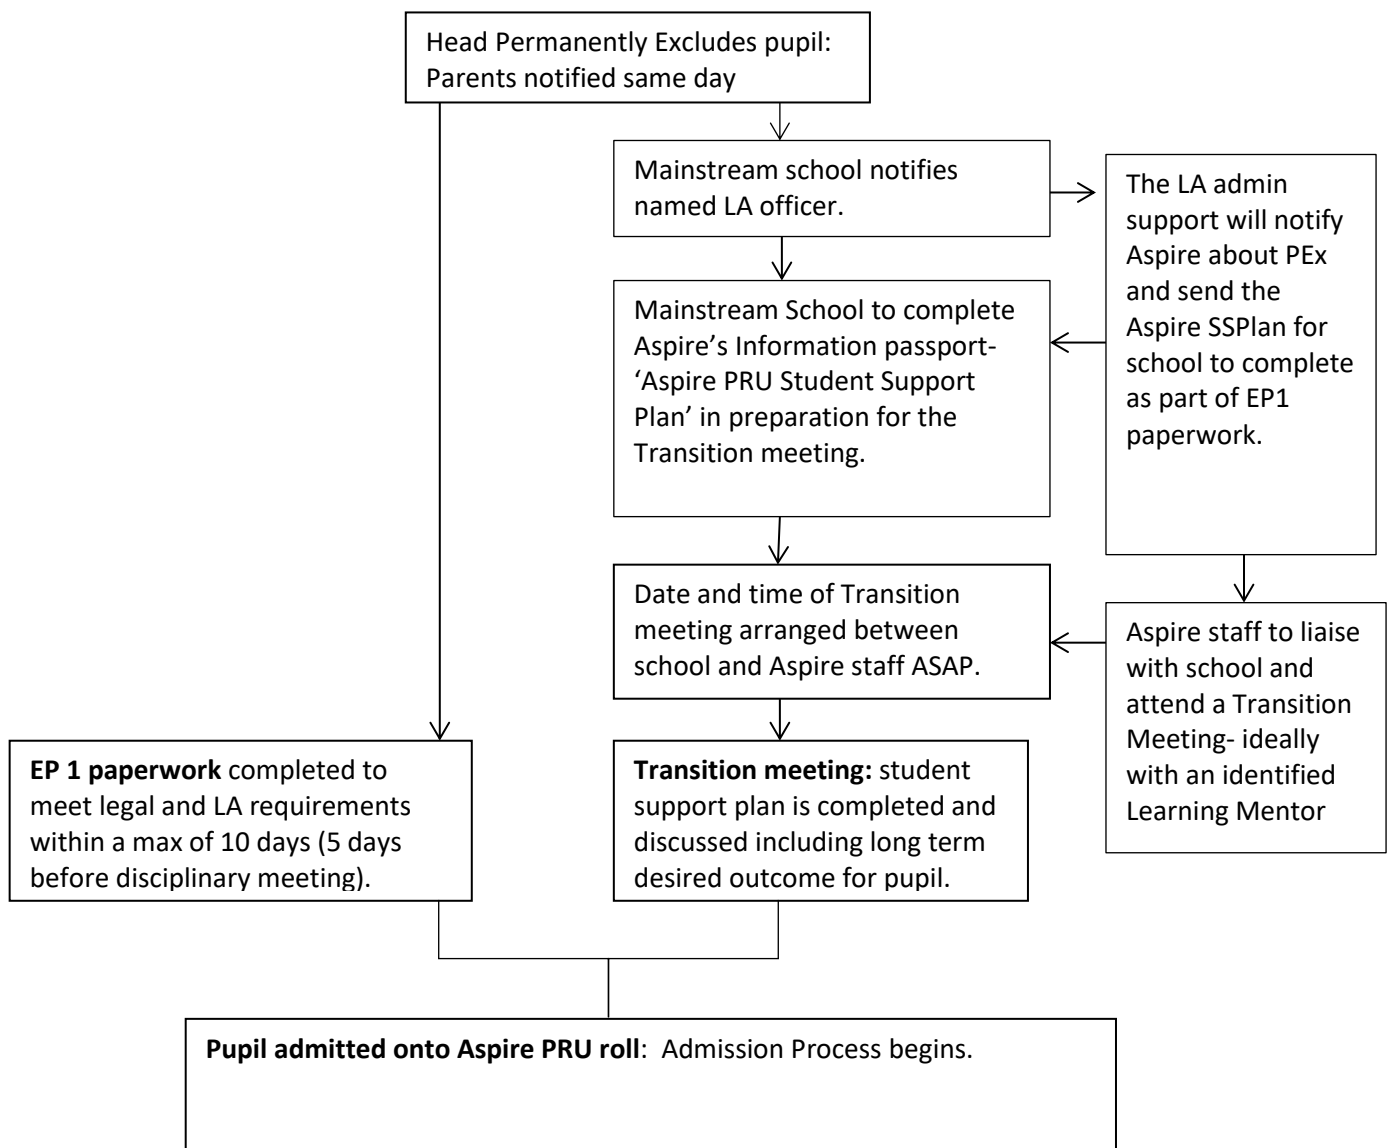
Head Permanently Excludes pupil: Parents notified same day

Mainstream school notifies named LA officer.

The LA admin support will notify Aspire about PEx and send the Aspire SSPlan for school to complete as part of EP1 paperwork.

Mainstream School to complete Aspire's Information passport- 'Aspire PRU Student Support Plan' in preparation for the Transition meeting.

Date and time of Transition meeting arranged between school and Aspire staff ASAP.

Aspire staff to liaise with school and attend a Transition Meeting- ideally with an identified Learning Mentor

**EP 1 paperwork** completed to meet legal and LA requirements within a max of 10 days (5 days before disciplinary meeting).

**Transition meeting:** student support plan is completed and discussed including long term desired outcome for pupil.

**Pupil admitted onto Aspire PRU roll**: Admission Process begins.